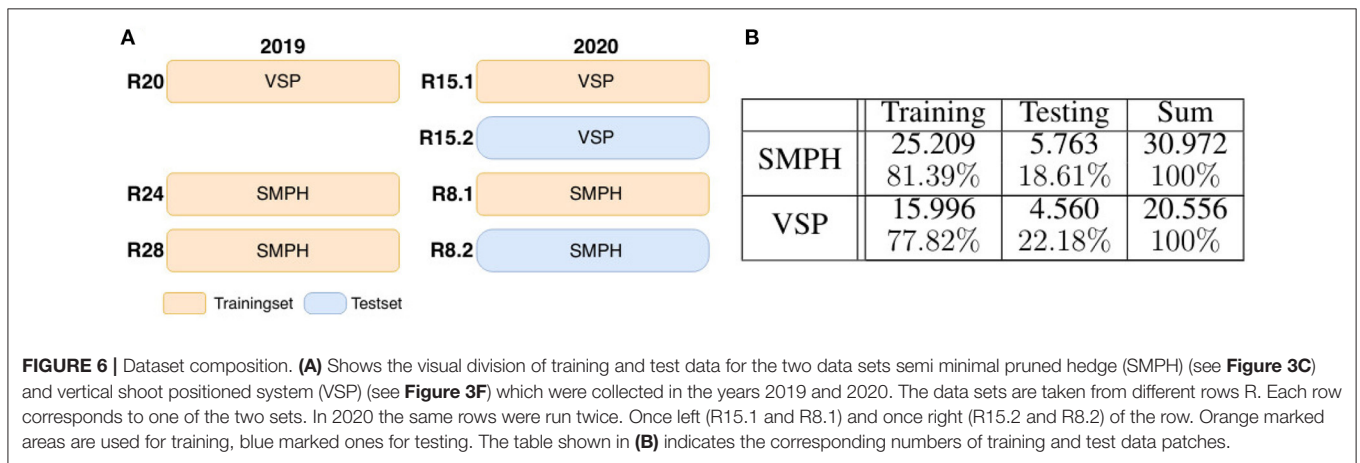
A

2019

2020

R20 VSP

R15.1 VSP

R15.2 VSP

R24 SMPH

R8.1 SMPH

R28 SMPH

R8.2 SMPH

Trainingset Testset

B

| | Training | Testing | Sum |
|---|---|---|---|
| SMPH | 25.209 81.39% | 5.763 18.61% | 30.972 100% |
| VSP | 15.996 77.82% | 4.560 22.18% | 20.556 100% |

**FIGURE 6 |** Dataset composition. **(A)** Shows the visual division of training and test data for the two data sets semi minimal pruned hedge (SMPH) (see **Figure 3C**) and vertical shoot positioned system (VSP) (see **Figure 3F**) which were collected in the years 2019 and 2020. The data sets are taken from different rows R. Each row corresponds to one of the two sets. In 2020 the same rows were run twice. Once left (R15.1 and R8.1) and once right (R15.2 and R8.2) of the row. Orange marked areas are used for training, blue marked ones for testing. The table shown in **(B)** indicates the corresponding numbers of training and test data patches.